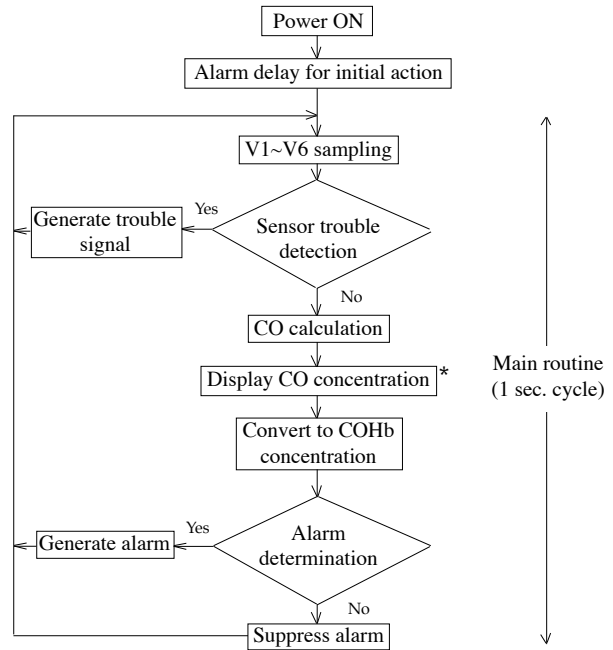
Power ON
Alarm delay for initial action
V1~V6 sampling
Yes
Generate trouble signal
Sensor trouble detection
No
CO calculation
Display CO concentration *
Main routine (1 sec. cycle)
Convert to COHb concentration
Yes
Generate alarm
Alarm determination
No
Suppress alarm